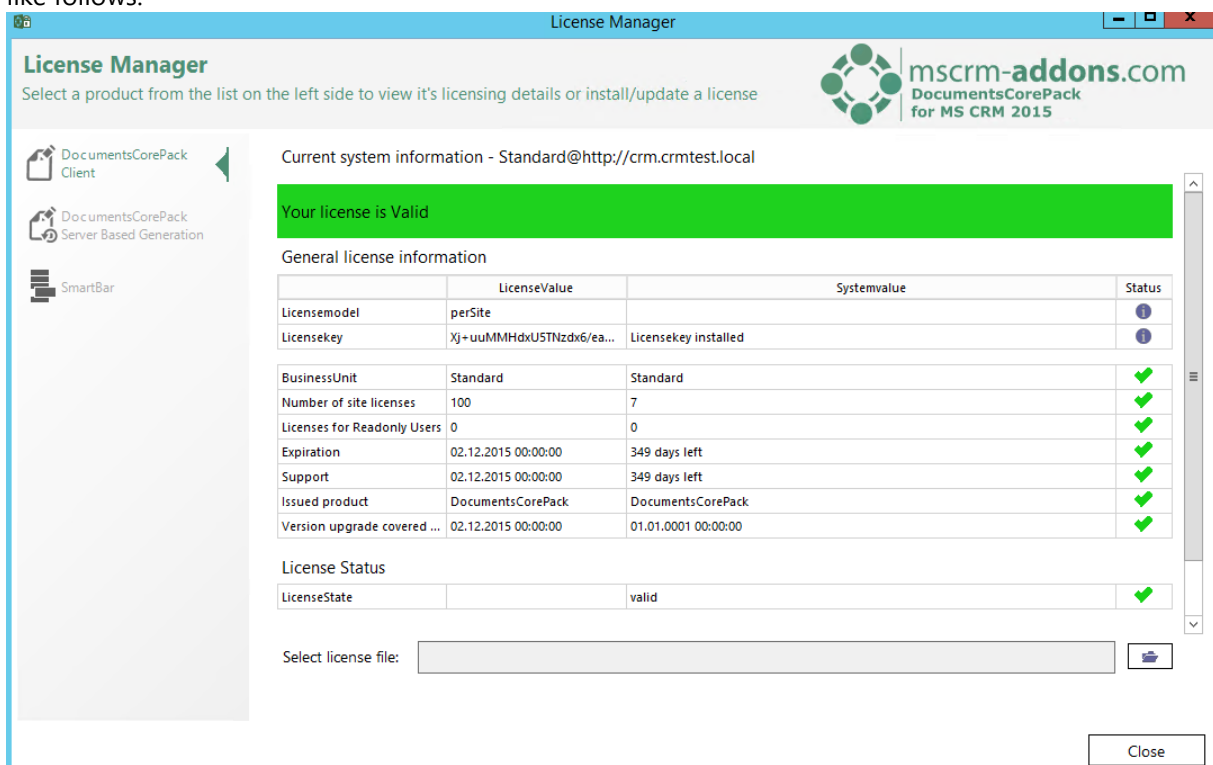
like follows:

License Manager

License Manager
Select a product from the list on the left side to view it's licensing details or install/update a license

mscrm-addons.com
DocumentsCorePack
for MS CRM 2015

DocumentsCorePack Client

DocumentsCorePack Server Based Generation

SmartBar

Current system information - Standard@http://crm.crmtest.local

Your license is Valid

General license information

| | LicenseValue | Systemvalue | Status |
|---|---|---|---|
| Licensemodel | perSite | | |
| Licensekey | Xj+uuMMHdxU5TNzdx6/ea... | Licensekey installed | |

| | | | |
|---|---|---|---|
| BusinessUnit | Standard | Standard | |
| Number of site licenses | 100 | 7 | |
| Licenses for Readonly Users | 0 | 0 | |
| Expiration | 02.12.2015 00:00:00 | 349 days left | |
| Support | 02.12.2015 00:00:00 | 349 days left | |
| Issued product | DocumentsCorePack | DocumentsCorePack | |
| Version upgrade covered ... | 02.12.2015 00:00:00 | 01.01.0001 00:00:00 | |

License Status

| | | | |
|---|---|---|---|
| LicenseState | | valid | |

Select license file:

Close